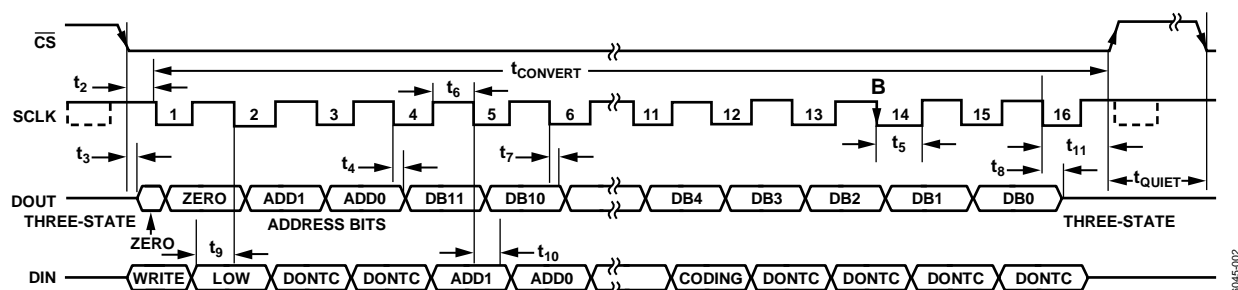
$\overline{CS}$

$t_{CONVERT}$

$t_2$

$t_6$

B

SCLK

1 2 3 4 5 6 11 12 13 14 15 16

$t_3$

$t_4$

$t_7$

$t_5$

$t_8$

$t_{11}$

$t_{QUIET}$

DOUT

THREE-STATE

ZERO ADD1 ADD0 DB11 DB10 DB4 DB3 DB2 DB1 DB0

THREE-STATE

ADDRESS BITS

ZERO

$t_9$

$t_{10}$

DIN

WRITE LOW DONTC DONTC ADD1 ADD0 CODING DONTC DONTC DONTC DONTC

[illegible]045-002